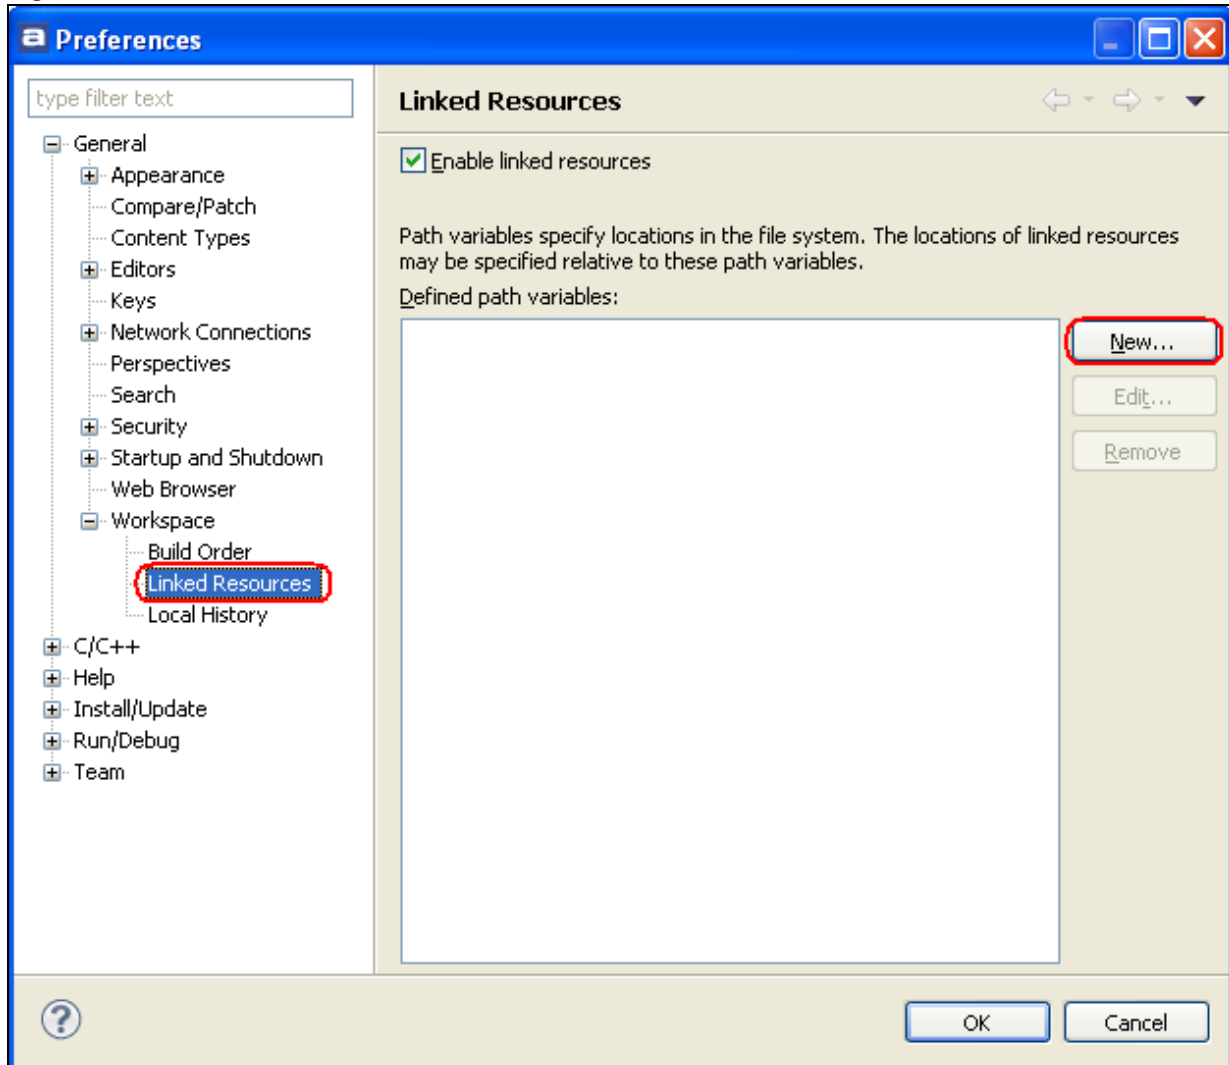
Preferences

type filter text

General
Appearance
Compare/Patch
Content Types
Editors
Keys
Network Connections
Perspectives
Search
Security
Startup and Shutdown
Web Browser
Workspace
Build Order
Linked Resources
Local History
C/C++
Help
Install/Update
Run/Debug
Team

Linked Resources

Enable linked resources

Path variables specify locations in the file system. The locations of linked resources may be specified relative to these path variables.

Defined path variables:

New...
Edit...
Remove

OK
Cancel